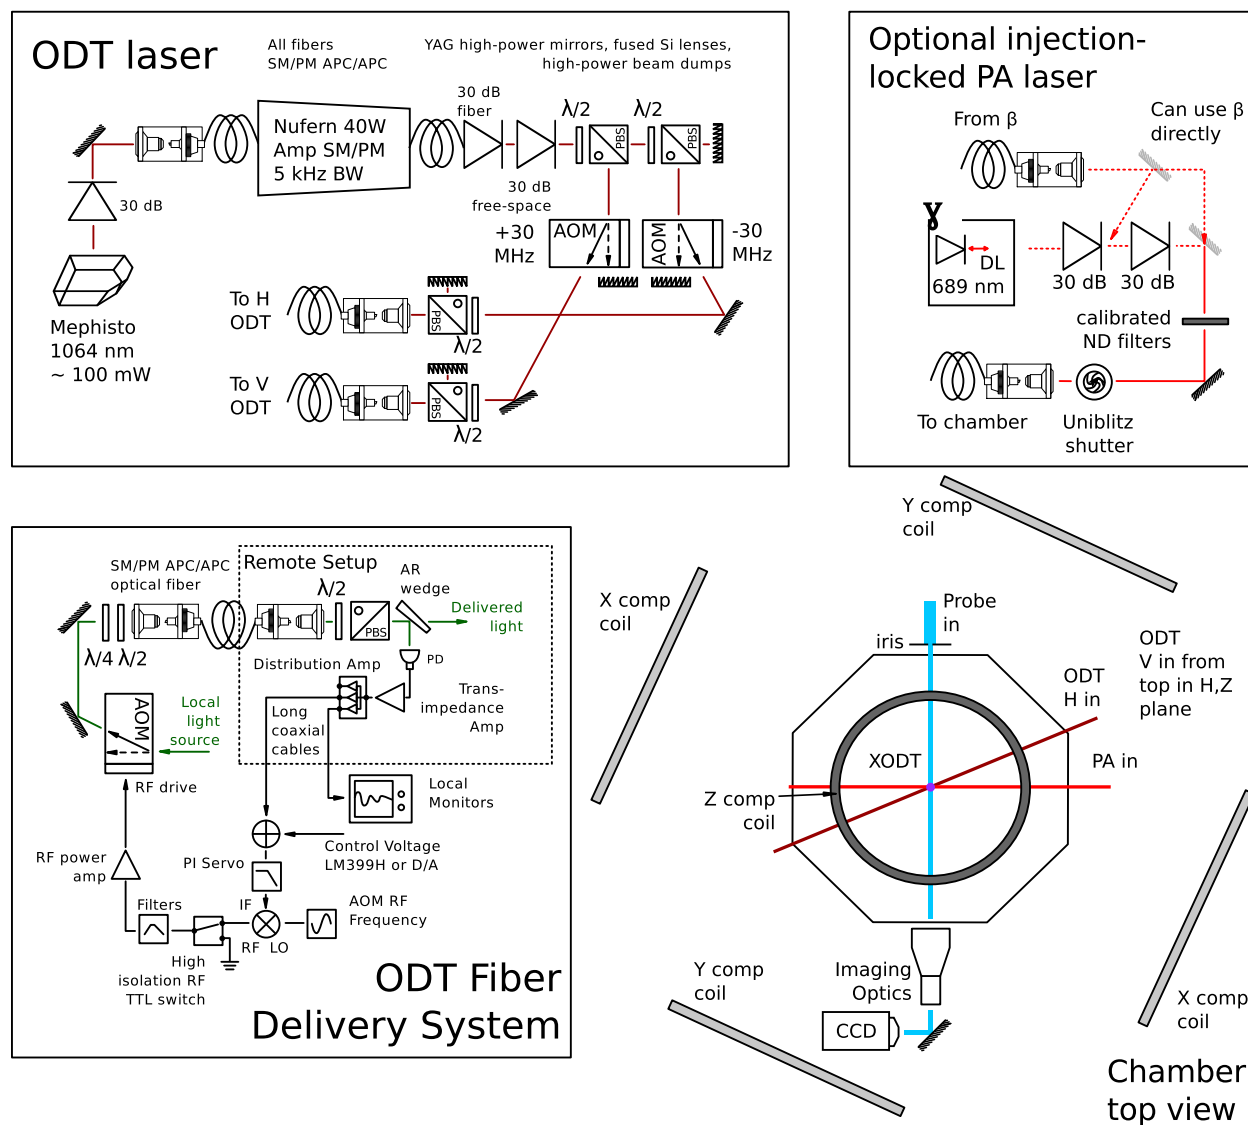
ODT laser

All fibers SM/PM APC/APC

YAG high-power mirrors, fused Si lenses, high-power beam dumps

30 dB

Nufern 40W Amp SM/PM 5 kHz BW

30 dB fiber

$\lambda/2$

PBS

$\lambda/2$

PBS

30 dB free-space

+30 MHz

AOM

AOM

-30 MHz

Mephisto 1064 nm ~ 100 mW

To H ODT

PBS

$\lambda/2$

To V ODT

PBS

$\lambda/2$

Optional injection-locked PA laser

From β

Can use β directly

γ

DL

689 nm

30 dB

30 dB

calibrated ND filters

To chamber

Uniblitz shutter

Remote Setup

SM/PM APC/APC optical fiber

$\lambda/2$

AR wedge

PBS

Delivered light

PD

$\lambda/4$ $\lambda/2$

Distribution Amp

AOM

Local light source

Long coaxial cables

Trans-impedance Amp

Local Monitors

RF drive

Control Voltage LM399H or D/A

RF power amp

PI Servo

Filters

IF

AOM RF Frequency

RF LO

High isolation RF TTL switch

ODT Fiber Delivery System

Y comp coil

X comp coil

Probe in

iris

ODT V in from top in H,Z plane

ODT H in

XODT

PA in

Z comp coil

Y comp coil

Imaging Optics

CCD

X comp coil

Chamber top view